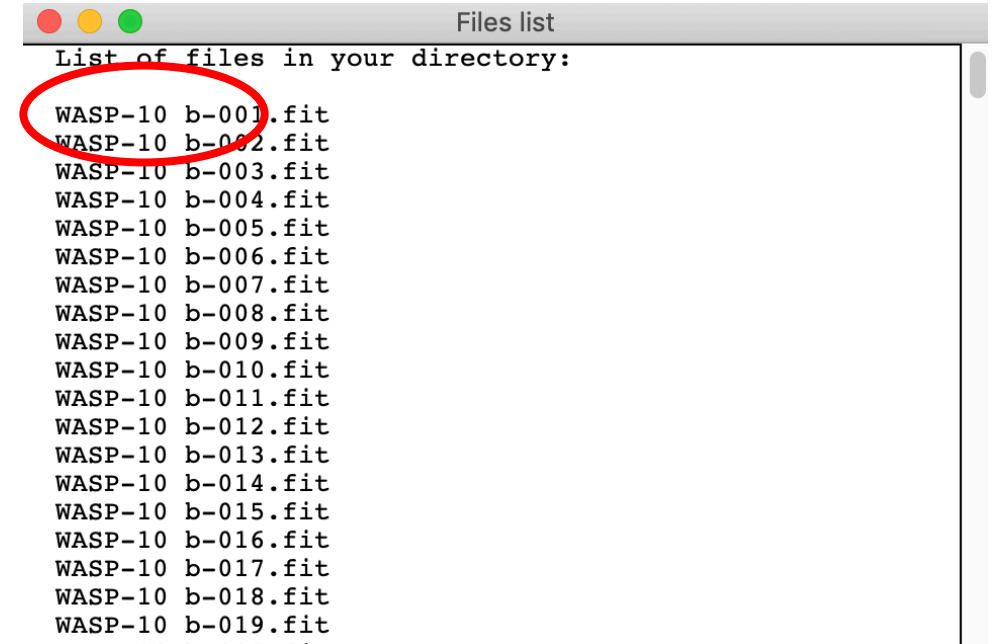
Files list

List of files in your directory:

WASP-10 b-001.fit
WASP-10 b-002.fit
WASP-10 b-003.fit
WASP-10 b-004.fit
WASP-10 b-005.fit
WASP-10 b-006.fit
WASP-10 b-007.fit
WASP-10 b-008.fit
WASP-10 b-009.fit
WASP-10 b-010.fit
WASP-10 b-011.fit
WASP-10 b-012.fit
WASP-10 b-013.fit
WASP-10 b-014.fit
WASP-10 b-015.fit
WASP-10 b-016.fit
WASP-10 b-017.fit
WASP-10 b-018.fit
WASP-10 b-019.fit